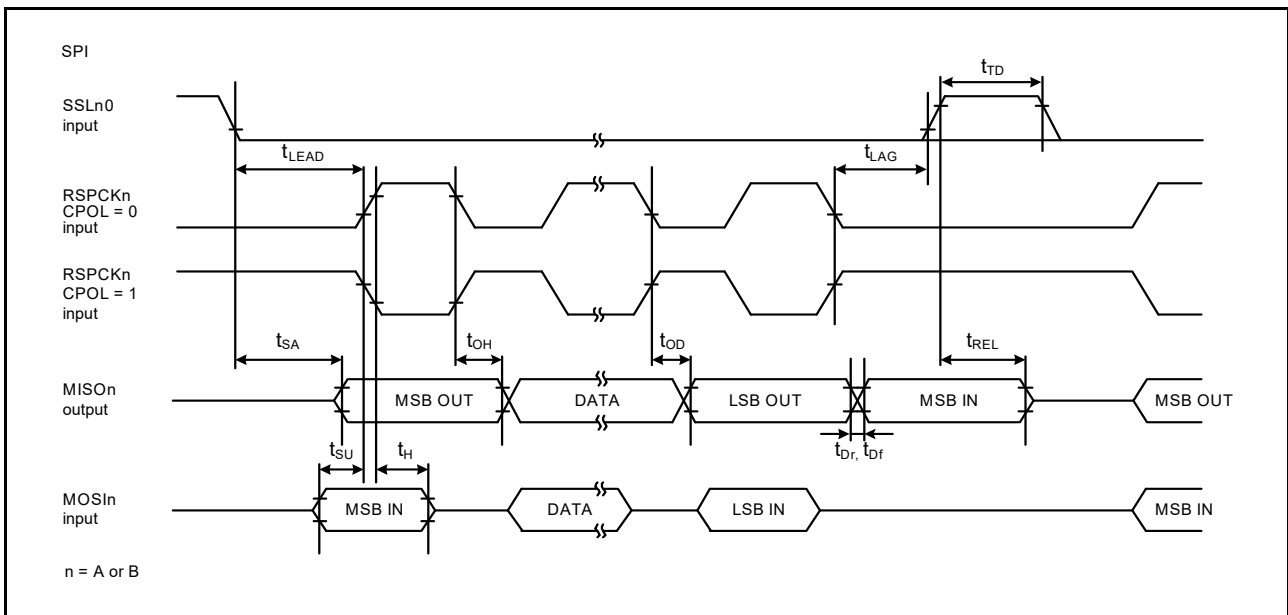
SPI

$t_{TD}$

SSLn0 input

$t_{LEAD}$

$t_{LAG}$

RSPCKn CPOL = 0 input

RSPCKn CPOL = 1 input

$t_{SA}$

$t_{OH}$

$t_{OD}$

$t_{REL}$

MISOn output

MSB OUT

DATA

LSB OUT

MSB IN

MSB OUT

$t_{SU}$

$t_{H}$

$t_{Dr}$, $t_{Df}$

MOSIn input

MSB IN

DATA

LSB IN

MSB IN

n = A or B